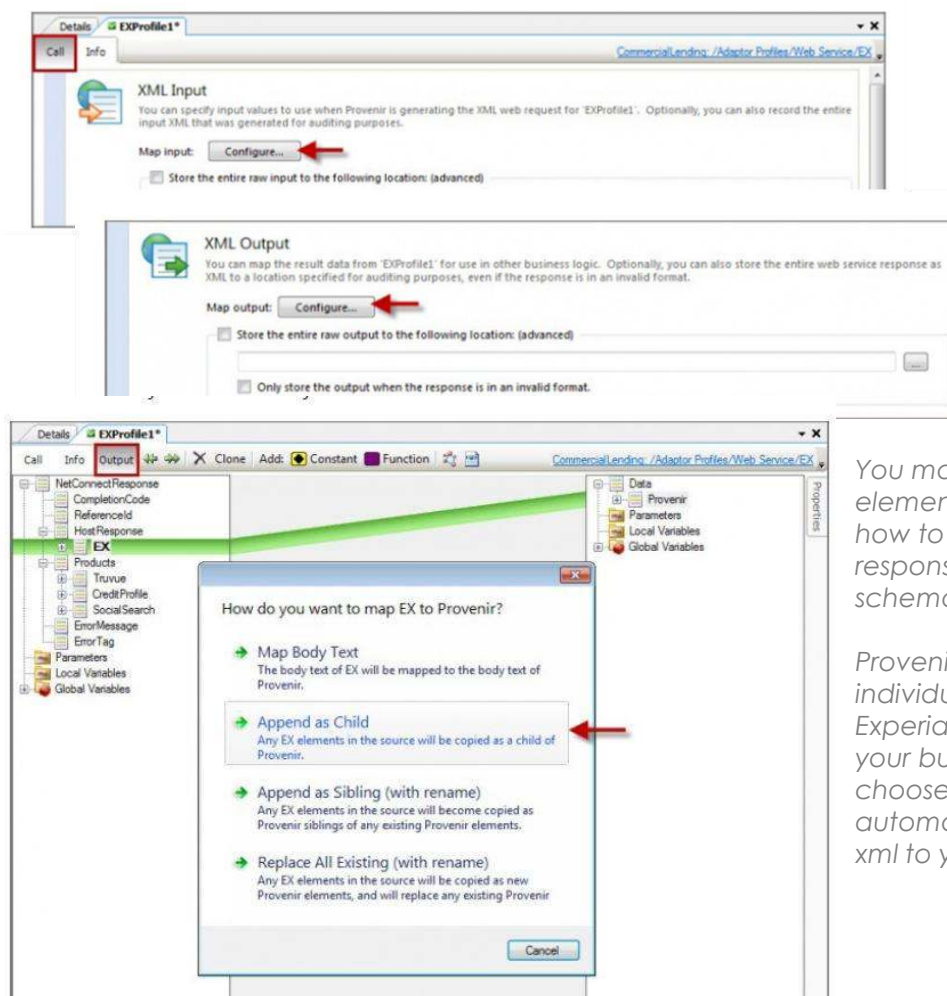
Details EXProfile1*

Call Info

CommercialLending: /Adaptor Profiles/Web Service/EX

XML Input

You can specify input values to use when Provenir is generating the XML web request for 'EXProfile1'. Optionally, you can also record the entire input XML that was generated for auditing purposes.

Map input: Configure...

Store the entire raw input to the following location: (advanced)

XML Output

You can map the result data from 'EXProfile1' for use in other business logic. Optionally, you can also store the entire web service response as XML to a location specified for auditing purposes, even if the response is in an invalid format.

Map output: Configure...

Store the entire raw output to the following location: (advanced)

Only store the output when the response is in an invalid format.

Details EXProfile1*

Call Info Output Clone Add: Constant Function

CommercialLending: /Adaptor Profiles/Web Service/EX

NetConnectResponse
CompletionCode
ReferenceId
HostResponse
EX
Products
Truvue
CreditProfile
SocialSearch
ErrorMessage
ErrorTag
Parameters
Local Variables
Global Variables

Data
Provenir
Parameters
Local Variables
Global Variables

Properties

How do you want to map EX to Provenir?

Map Body Text
The body text of EX will be mapped to the body text of Provenir.

Append as Child
Any EX elements in the source will be copied as a child of Provenir.

Append as Sibling (with rename)
Any EX elements in the source will become copied as Provenir siblings of any existing Provenir elements.

Replace All Existing (with rename)
Any EX elements in the source will be copied as new Provenir elements, and will replace any existing Provenir

Cancel

You ma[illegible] elemen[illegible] how to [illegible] respons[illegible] schema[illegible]

Proveni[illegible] individu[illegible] Experia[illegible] your bu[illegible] choose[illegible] automa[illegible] xml to y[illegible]